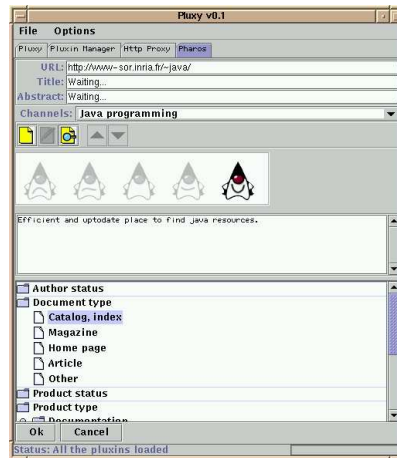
Pluxy v0.1

File Options

Pluxy | Pluxin Manager | Http Proxy | Pharos

URL: http://www-sor.inria.fr/~java/
Title: Waiting...
Abstract: Waiting...

Channels: Java programming

Efficient and uptodate place to find java resources.

Author status
Document type
Catalog, index
Magazine
Home page
Article
Other
Product status
Product type
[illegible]

Ok Cancel

Status: All the pluxins loaded